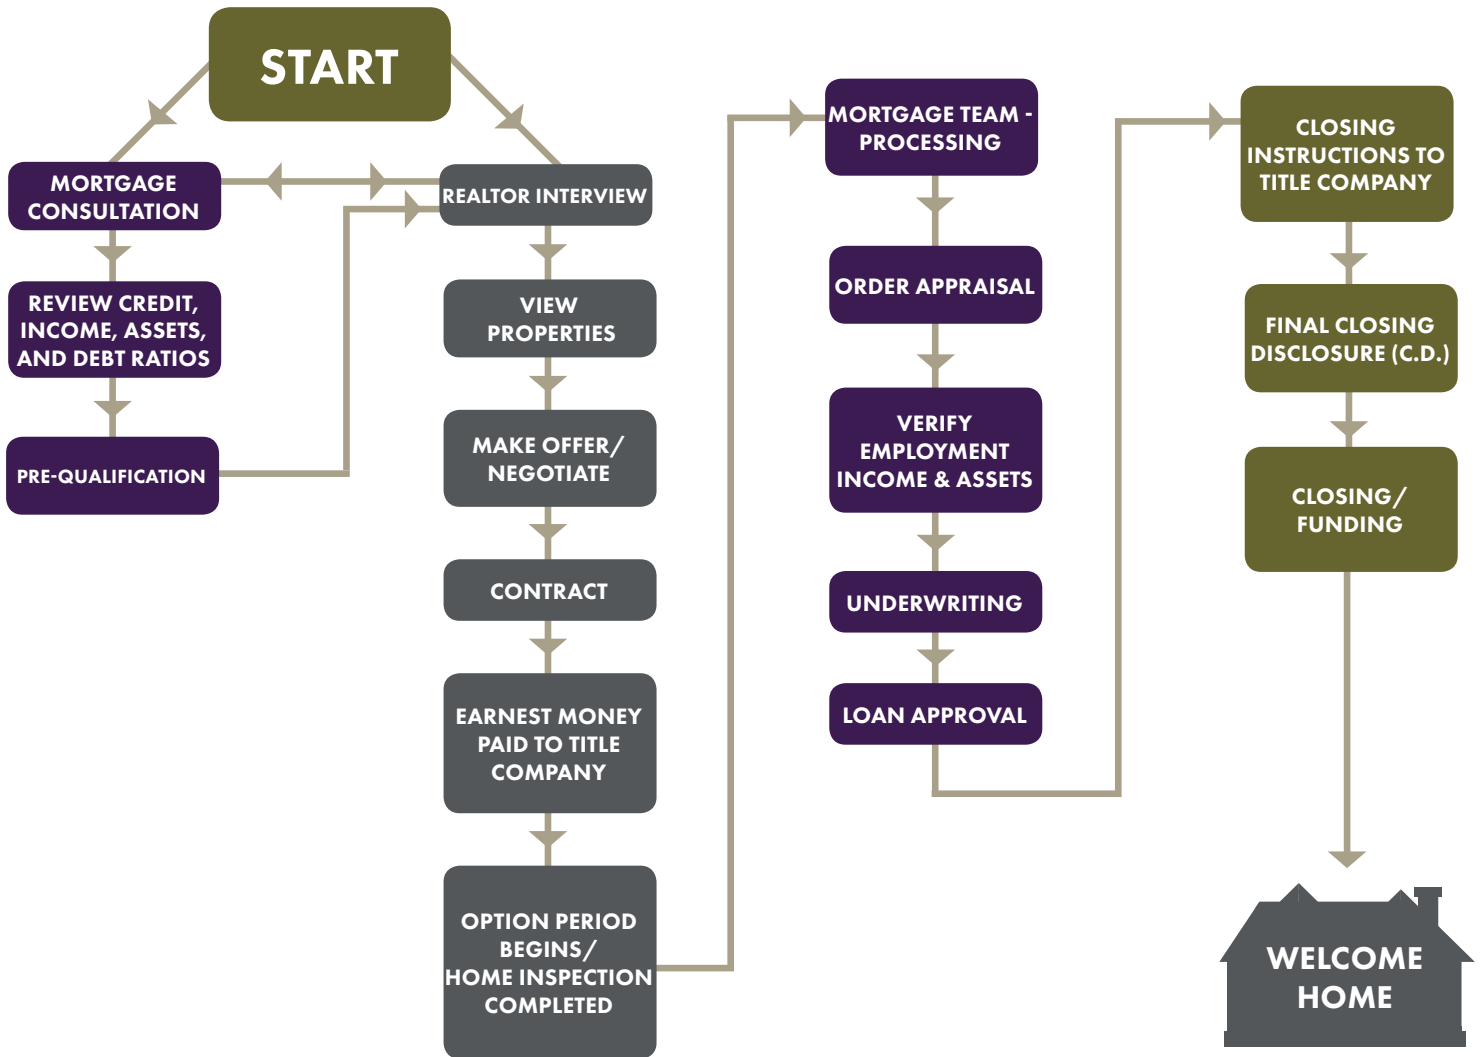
START

MORTGAGE CONSULTATION

REVIEW CREDIT, INCOME, ASSETS, AND DEBT RATIOS

PRE-QUALIFICATION

REALTOR INTERVIEW

VIEW PROPERTIES

MAKE OFFER/ NEGOTIATE

CONTRACT

EARNEST MONEY PAID TO TITLE COMPANY

OPTION PERIOD BEGINS/ HOME INSPECTION COMPLETED

MORTGAGE TEAM - PROCESSING

ORDER APPRAISAL

VERIFY EMPLOYMENT INCOME & ASSETS

UNDERWRITING

LOAN APPROVAL

CLOSING INSTRUCTIONS TO TITLE COMPANY

FINAL CLOSING DISCLOSURE (C.D.)

CLOSING/ FUNDING

WELCOME HOME